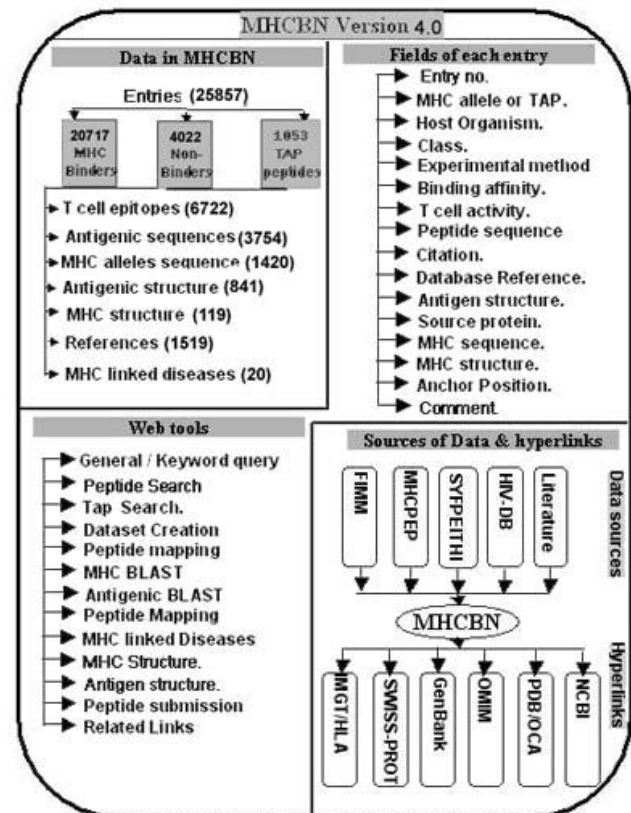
MHCBN Version 4.0

Data in MHCBN

Entries (25857)

20717 MHC Binders

4022 Non-Binders

1053 TAP peptides

T cell epitopes (6722)
Antigenic sequences (3754)
MHC alleles sequence (1420)
Antigenic structure (841)
MHC structure (119)
References (1519)
MHC linked diseases (20)

Fields of each entry

Entry no.
MHC allele or TAP.
Host Organism.
Class.
Experimental method
Binding affinity.
T cell activity.
Peptide sequence
Citation.
Database Reference.
Antigen structure.
Source protein.
MHC sequence.
MHC structure.
Anchor Position.
Comment.

Web tools

General / Keyword query
Peptide Search
Tap Search.
Dataset Creation
Peptide mapping
MHC BLAST
Antigenic BLAST
Peptide Mapping
MHC linked Diseases
MHC Structure.
Antigen structure.
Peptide submission
Related Links

Sources of Data & hyperlinks

FIMM
MHCPEP
SYFPEITHI
HIV-DB
Literature

Data sources

MHCBN

IMGT/HLA
SWISS-PROT
GenBank
OMIM
PDB/OCA
NCBI

Hyperlinks